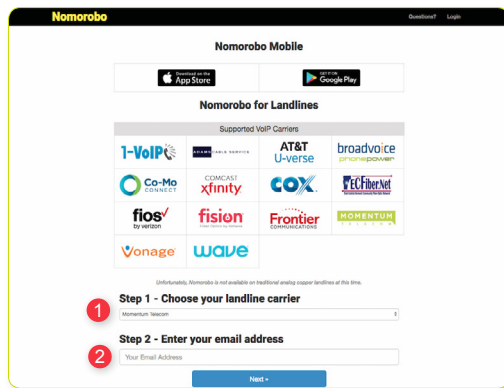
Nomorobo

Questions? Login

Nomorobo Mobile

Download on the App Store

GET IT ON Google Play

Nomorobo for Landlines

Supported VoIP Carriers

| | | | |
|---|---|---|---|
| 1-VoIP | ADAMS CABLE SERVICE | AT&T U-verse | broadvoice phonepower |
| Co-Mo CONNECT | COMCAST xfinity | COX | ECFiberNet |
| fios by verizon | fision | Frontier COMMUNICATIONS | MOMENTUM TELECOM |
| Vonage | wave | | |

Unfortunately, Nomorobo is not available on traditional analog copper landlines at this time.

1 Step 1 - Choose your landline carrier

Momentum Telecom

2 Step 2 - Enter your email address

Your Email Address

Next ▸